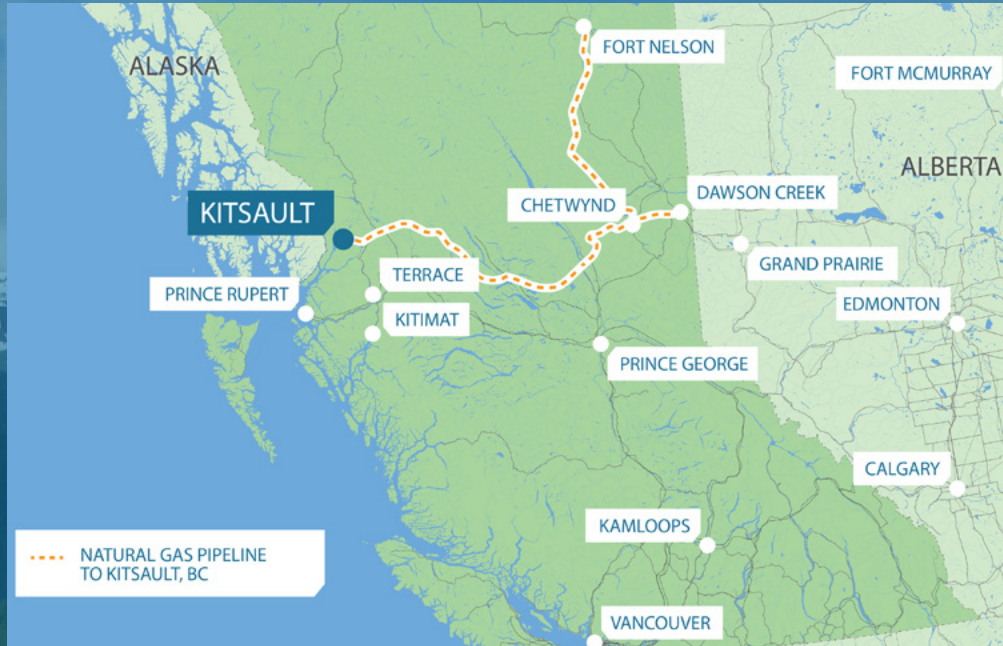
ALASKA

FORT NELSON

FORT MCMURRAY

ALBERTA

KITSAULT

CHETWYND

DAWSON CREEK

TERRACE

GRAND PRAIRIE

PRINCE RUPERT

EDMONTON

KITIMAT

PRINCE GEORGE

CALGARY

KAMLOOPS

NATURAL GAS PIPELINE TO KITSAULT, BC

VANCOUVER